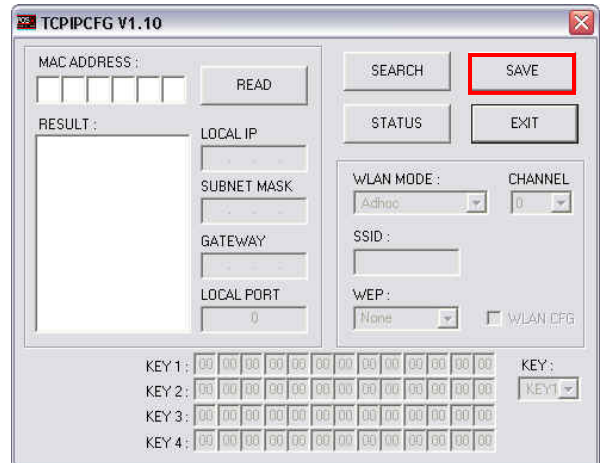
TCPIPCFG V1.10

MAC ADDRESS :

READ

SEARCH

SAVE

RESULT :

LOCAL IP

STATUS

EXIT

SUBNET MASK

WLAN MODE :

CHANNEL

Adhoc

0

GATEWAY

SSID :

LOCAL PORT

0

WEP :

None

WLAN CFG

KEY 1 : 00 00 00 00 00 00 00 00 00 00 00 00 00

KEY 2 : 00 00 00 00 00 00 00 00 00 00 00 00 00

KEY 3 : 00 00 00 00 00 00 00 00 00 00 00 00 00

KEY 4 : 00 00 00 00 00 00 00 00 00 00 00 00 00

KEY :

KEY1